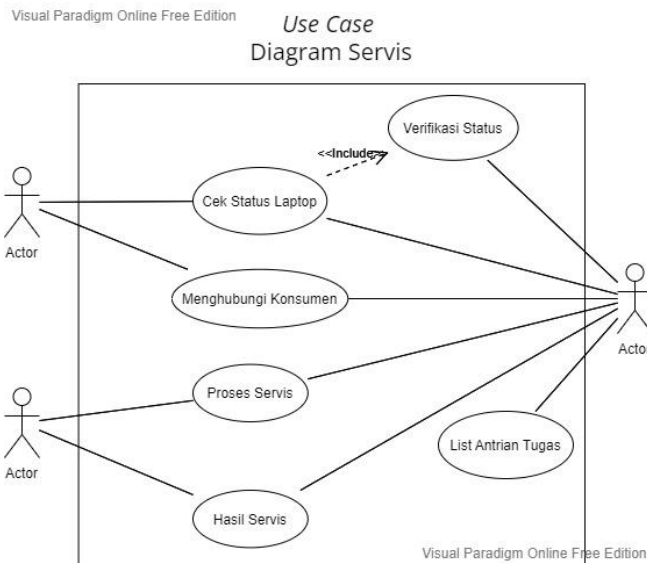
Visual Paradigm Online Free Edition

*Use Case*
Diagram Servis

Verifikasi Status

<<Include>>

Cek Status Laptop

Actor

Menghubungi Konsumen

Actor

Proses Servis

Actor

List Antrian Tugas

Hasil Servis

Visual Paradigm Online Free Edition